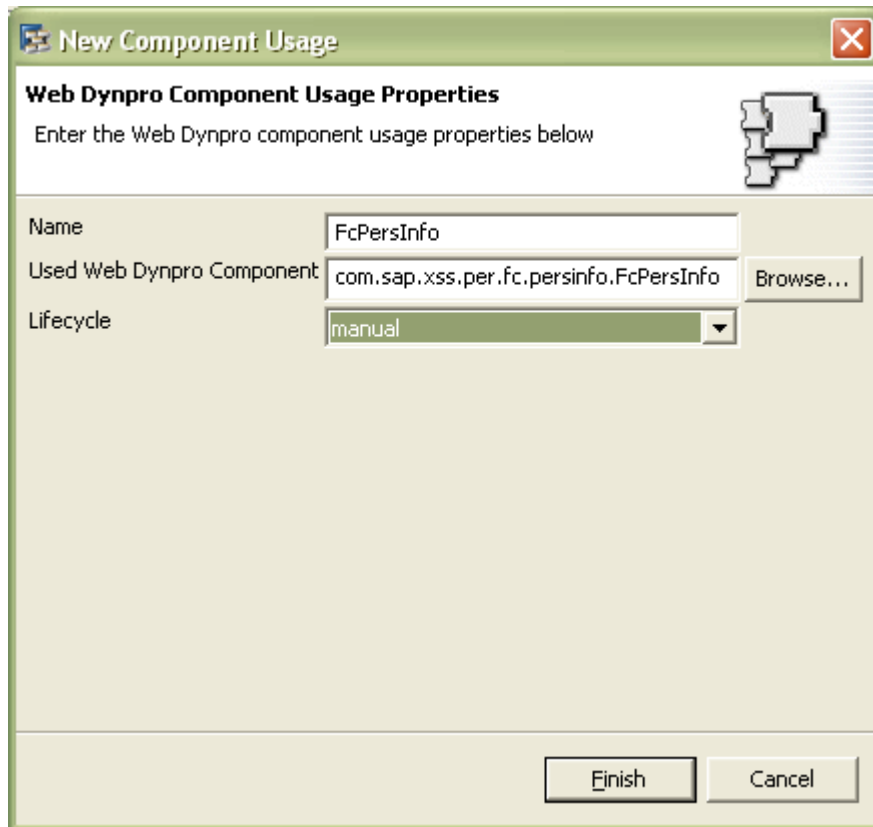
New Component Usage

Web Dynpro Component Usage Properties

Enter the Web Dynpro component usage properties below

Name FcPersInfo

Used Web Dynpro Component com.sap.xss.per.fc.persinfo.FcPersInfo Browse...

Lifecycle manual

Finish Cancel